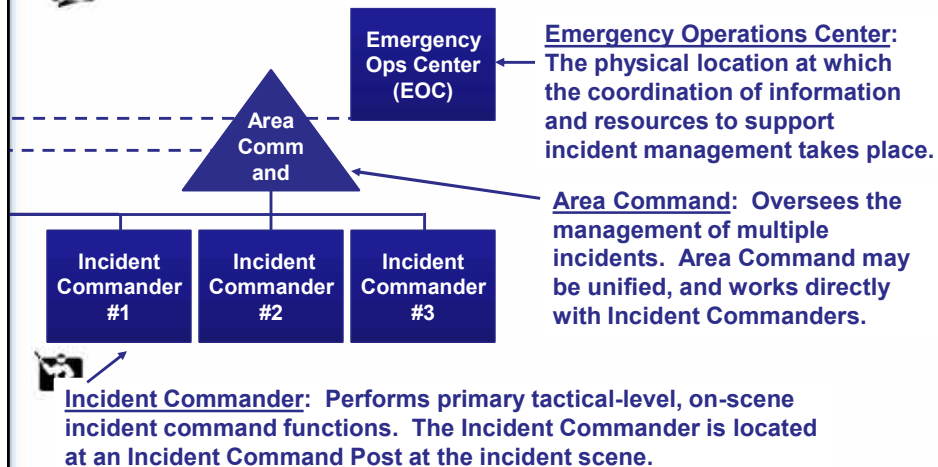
Emergency Ops Center (EOC)

Emergency Operations Center: The physical location at which the coordination of information and resources to support incident management takes place.

Area Comm and

Area Command: Oversees the management of multiple incidents. Area Command may be unified, and works directly with Incident Commanders.

Incident Commander #1

Incident Commander #2

Incident Commander #3

Incident Commander: Performs primary tactical-level, on-scene incident command functions. The Incident Commander is located at an Incident Command Post at the incident scene.